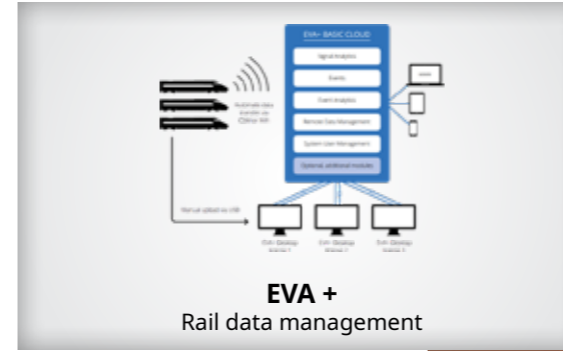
EVA+ BASIC CLOUD

Signal Analytics

Events

Event Analytics

Remote Data Management

System User Management

Optional: additional modules

Automatic data transfer via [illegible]

Manual upload via USB

EVA+ Desktop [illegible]

EVA+ Desktop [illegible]

EVA+ Desktop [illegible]

EVA +
Rail data management